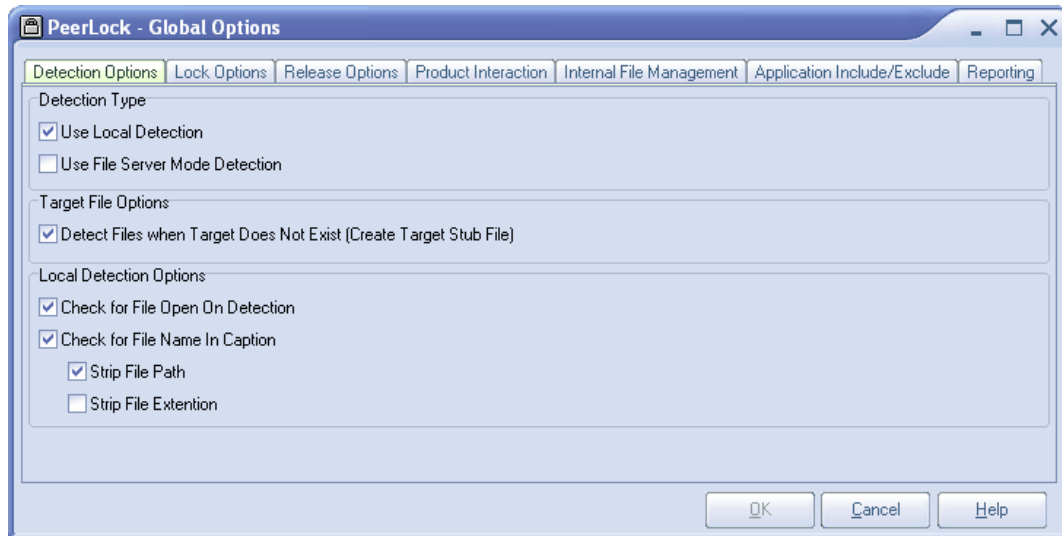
PeerLock - Global Options

Detection Options | Lock Options | Release Options | Product Interaction | Internal File Management | Application Include/Exclude | Reporting

Detection Type

Use Local Detection

Use File Server Mode Detection

Target File Options

Detect Files when Target Does Not Exist (Create Target Stub File)

Local Detection Options

Check for File Open On Detection

Check for File Name In Caption

Strip File Path

Strip File Extention

OK

Cancel

Help